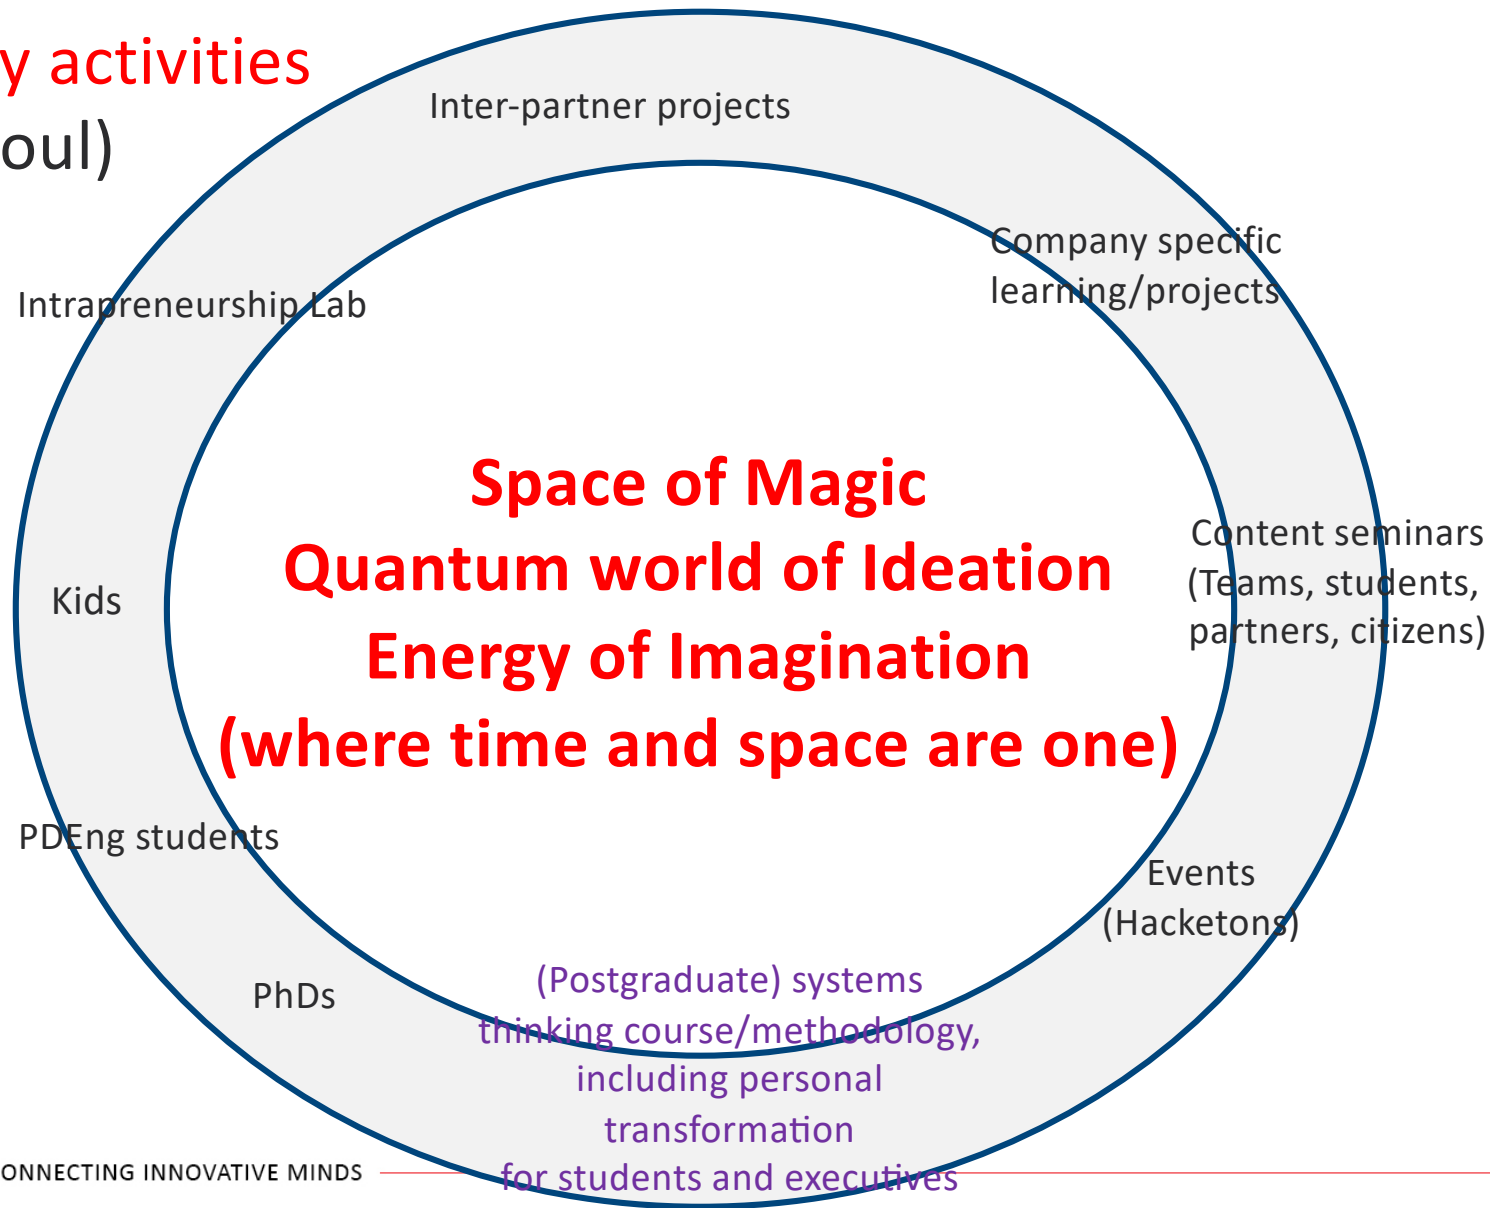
y activities
oul)

Inter-partner projects

Company specific learning/projects

Intrapreneurship Lab

Space of Magic
Quantum world of Ideation
Energy of Imagination
(where time and space are one)

Content seminars (Teams, students, partners, citizens)

Kids

PDEng students

Events (Hacketons)

PhDs

(Postgraduate) systems thinking course/methodology, including personal transformation for students and executives

ONNECTING INNOVATIVE MINDS